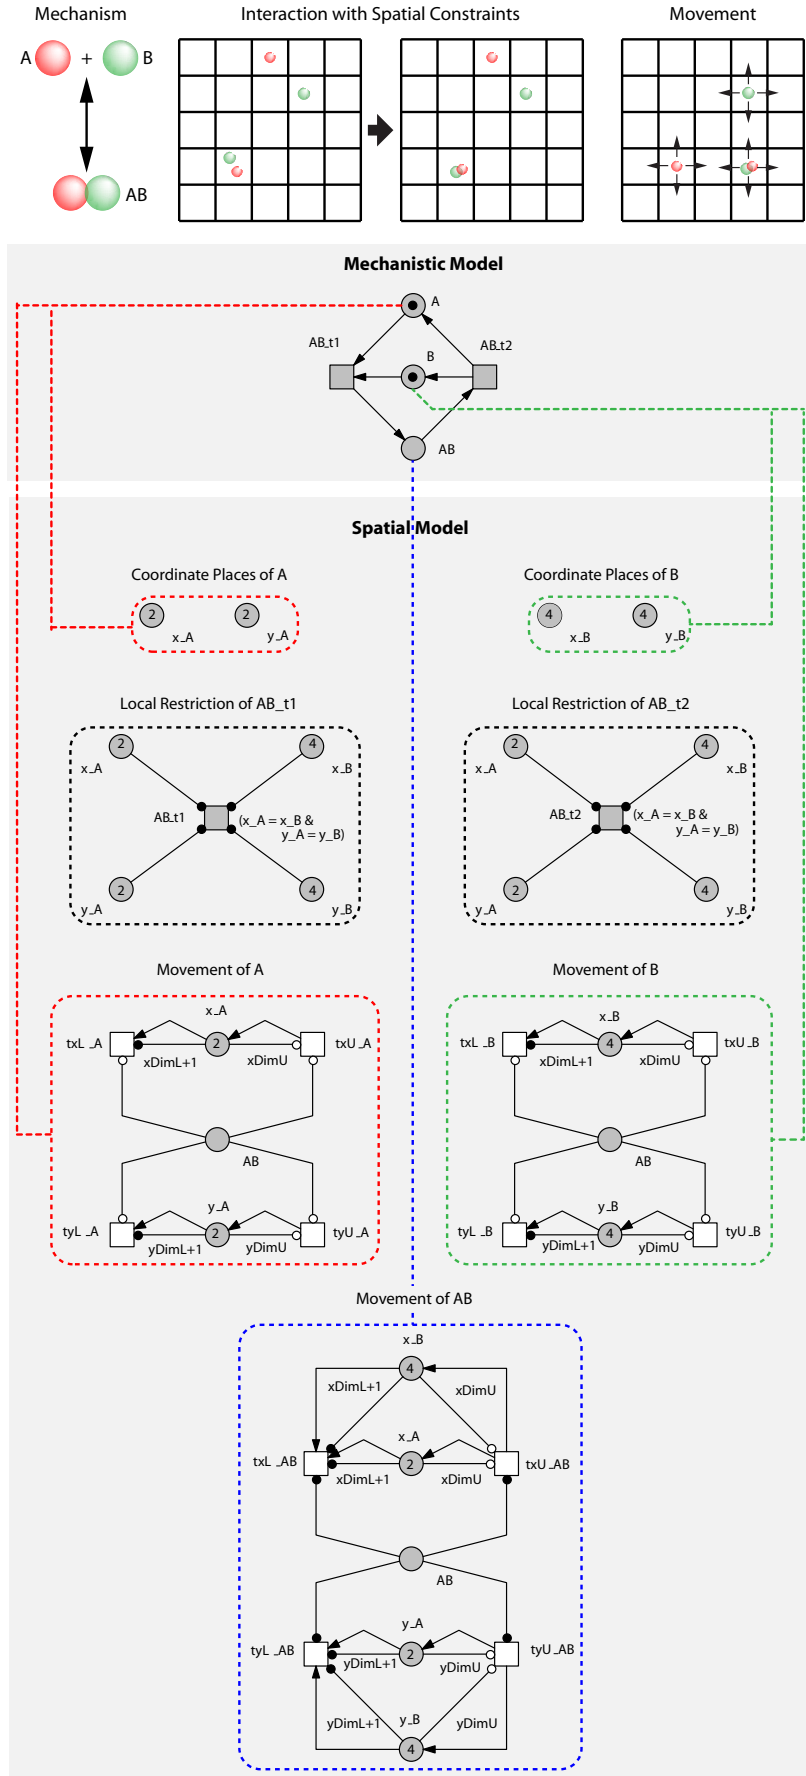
Mechanism

Interaction with Spatial Constraints

Movement

A + B

AB

Mechanistic Model

A

AB_t1

B

AB_t2

AB

Spatial Model

Coordinate Places of A

2 x_A 2 y_A

Coordinate Places of B

4 x_B 4 y_B

Local Restriction of AB_t1

2 x_A 4 x_B AB_t1 (x_A = x_B & y_A = y_B) 2 y_A 4 y_B

Local Restriction of AB_t2

2 x_A 4 x_B AB_t2 (x_A = x_B & y_A = y_B) 2 y_A 4 y_B

Movement of A

x_A txL _A 2 txU _A xDimL+1 xDimU AB y_A tyL _A 2 tyU _A yDimL+1 yDimU

Movement of B

x_B txL _B 4 txU _B xDimL+1 xDimU AB y_B tyL _B 4 tyU _B yDimL+1 yDimU

Movement of AB

x_B 4 xDimL+1 xDimU x_A txL _AB 2 txU _AB xDimL+1 xDimU AB y_A tyL _AB 2 tyU _AB yDimL+1 yDimU yDimL+1 y_B yDimU 4